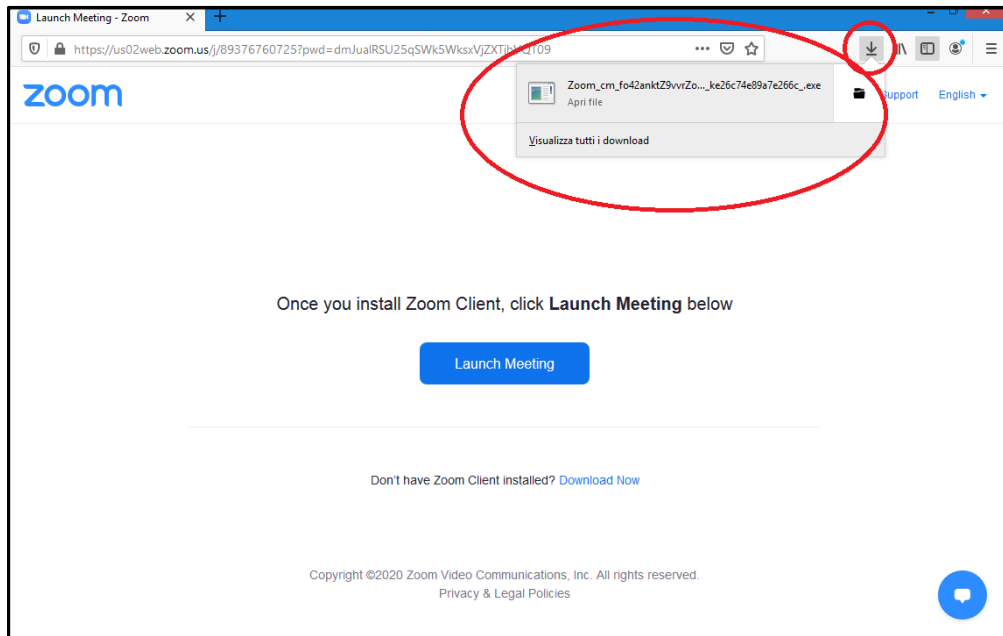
Launch Meeting - Zoom

https://us02web.zoom.us/j/89376760725?pwd=dmJualRSU25qSWk5WksxVjZXTib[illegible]Q09

zoom

Zoom_cm_fo42anktZ9vvrZo..._ke26c74e89a7e266c_.exe
Apri file

Visualizza tutti i download

Support English

Once you install Zoom Client, click **Launch Meeting** below

Launch Meeting

Don't have Zoom Client installed? Download Now

Copyright ©2020 Zoom Video Communications, Inc. All rights reserved.
Privacy & Legal Policies